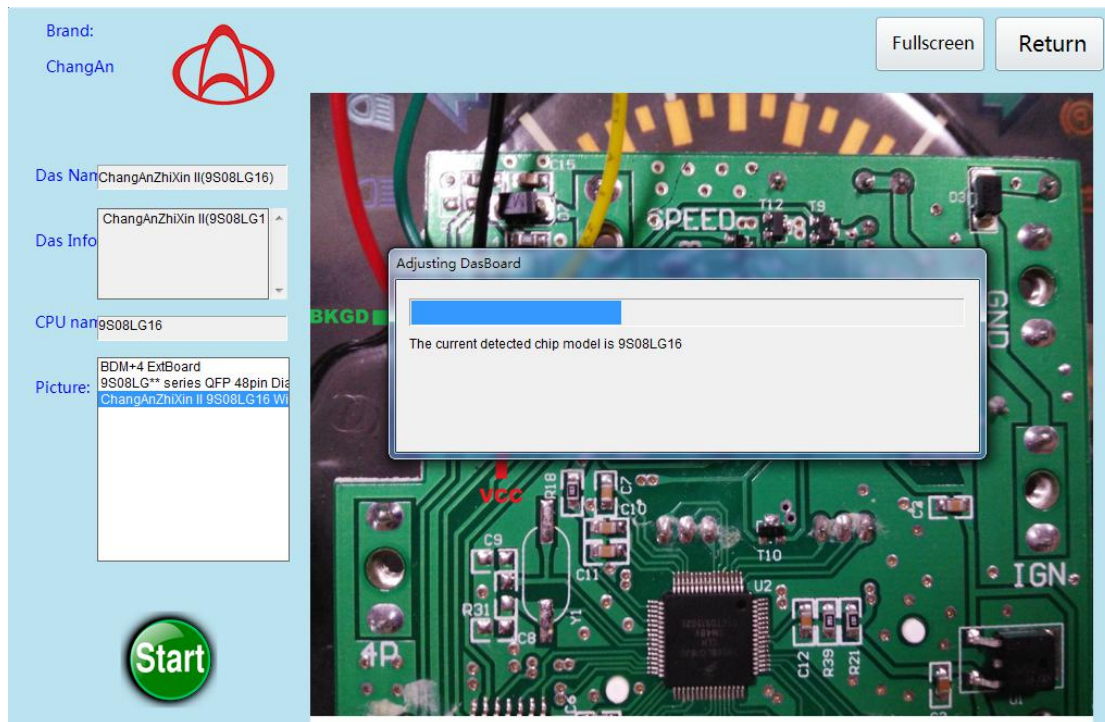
Brand:

ChangAn

Fullscreen

Return

Das Nam ChangAnZhiXin II(9S08LG16)

Das Info ChangAnZhiXin II(9S08LG1

CPU nan 9S08LG16

Picture: BDM+4 ExtBoard
9S08LG** series QFP 48pin Dia
ChangAnZhiXin II 9S08LG16 Wi

Start

C15

SPEED

T12

T9

D3

BKGD

GND

Adjusting DasBoard

The current detected chip model is 9S08LG16

VCC

R18

C7

C10

C9

C11

T10

C3

R31

C8

Y1

U2

C12

R39

R21

IGN

4P